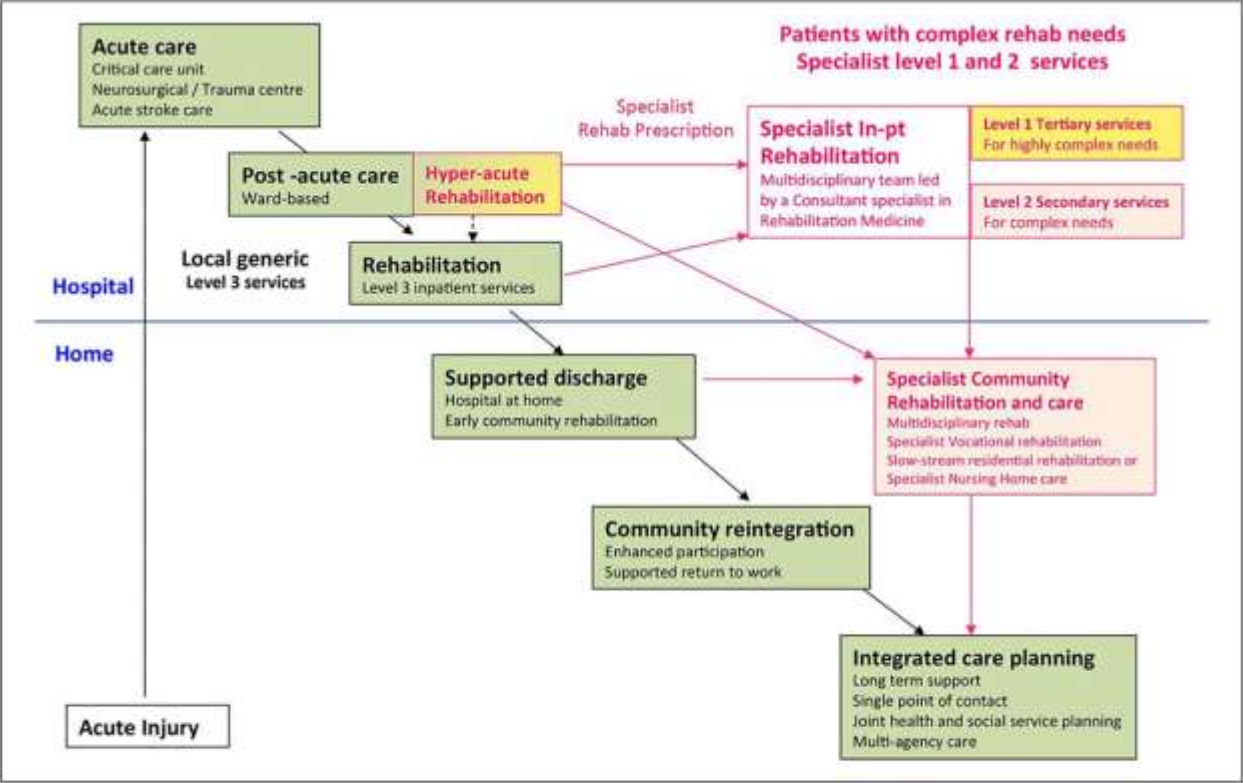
Acute care
Critical care unit
Neurosurgical / Trauma centre
Acute stroke care

Patients with complex rehab needs
Specialist level 1 and 2 services

Specialist Rehab Prescription

Post -acute care
Ward-based

Hyper-acute Rehabilitation

Specialist In-pt Rehabilitation
Multidisciplinary team led by a Consultant specialist in Rehabilitation Medicine

Level 1 Tertiary services
For highly complex needs

Level 2 Secondary services
For complex needs

Local generic
Level 3 services

Rehabilitation
Level 3 inpatient services

Hospital

Home

Supported discharge
Hospital at home
Early community rehabilitation

Specialist Community Rehabilitation and care
Multidisciplinary rehab
Specialist Vocational rehabilitation
Slow-stream residential rehabilitation or Specialist Nursing Home care

Community reintegration
Enhanced participation
Supported return to work

Integrated care planning
Long term support
Single point of contact
Joint health and social service planning
Multi-agency care

Acute Injury